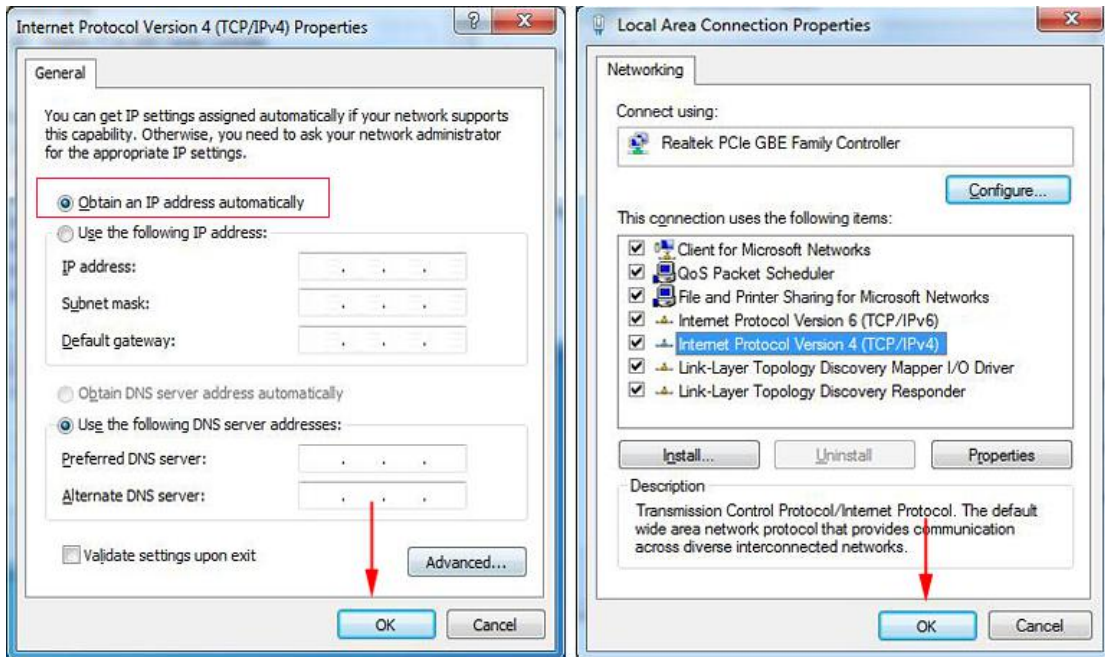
Internet Protocol Version 4 (TCP/IPv4) Properties

?

X

General

You can get IP settings assigned automatically if your network supports this capability. Otherwise, you need to ask your network administrator for the appropriate IP settings.

Obtain an IP address automatically

Use the following IP address:

IP address:

Subnet mask:

Default gateway:

Obtain DNS server address automatically

Use the following DNS server addresses:

Preferred DNS server:

Alternate DNS server:

Validate settings upon exit

Advanced...

OK

Cancel

Local Area Connection Properties

X

Networking

Connect using:

Realtek PCIe GBE Family Controller

Configure...

This connection uses the following items:

Client for Microsoft Networks

QoS Packet Scheduler

File and Printer Sharing for Microsoft Networks

Internet Protocol Version 6 (TCP/IPv6)

Internet Protocol Version 4 (TCP/IPv4)

Link-Layer Topology Discovery Mapper I/O Driver

Link-Layer Topology Discovery Responder

Install...

Uninstall

Properties

Description

Transmission Control Protocol/Internet Protocol. The default wide area network protocol that provides communication across diverse interconnected networks.

OK

Cancel